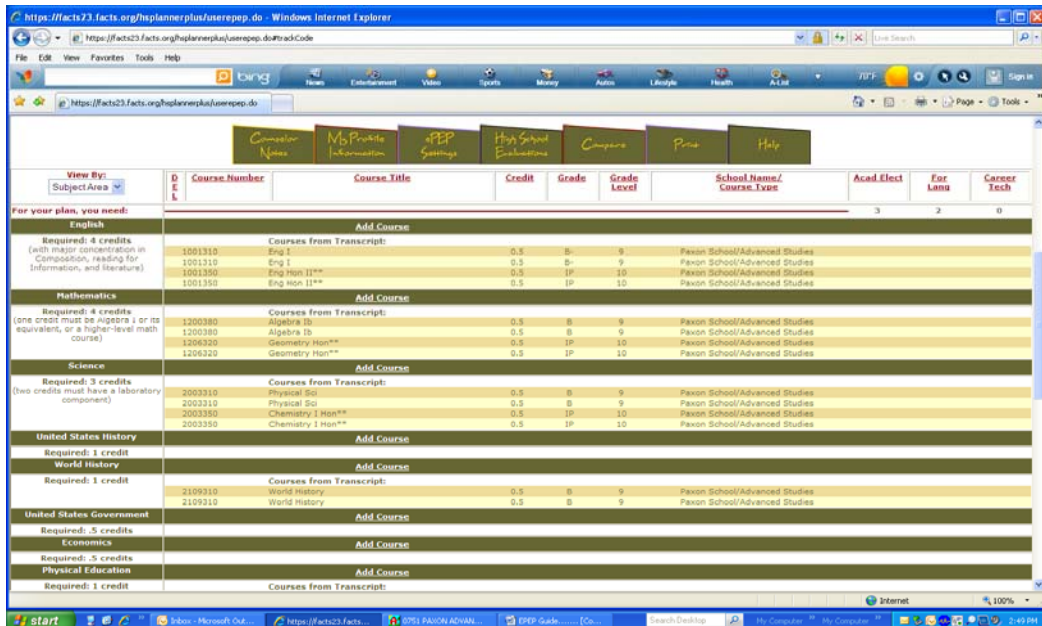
https://facts23.facts.org/hsplannerplus/userepep.do - Windows Internet Explorer

https://facts23.facts.org/hsplannerplus/userepep.do#trackCode

Live Search

File Edit View Favorites Tools Help

bing News Entertainment Video Sports Money Autos Lifestyle Health A-List Sign in

https://facts23.facts.org/hsplannerplus/userepep.do

Page Tools

Counselor Notes | My Profile Information | ePEP Settings | High School Evaluations | Compare | Print | Help

View By: SubjectArea

| DEL | Course Number | Course Title | Credit | Grade | Grade Level | School Name/ Course Type | Acad Elect | For Lang | Career Tech |
|---|---|---|---|---|---|---|---|---|---|
| For your plan, you need: | | | | | | | 3 | 2 | 0 |

English
Add Course
Required: 4 credits (with major concentration in Composition, reading for Information, and literature)
Courses from Transcript:

| 1001310 | Eng I | 0.5 | B- | 9 | Paxon School/Advanced Studies |
|---|---|---|---|---|---|
| 1001310 | Eng I | 0.5 | B- | 9 | Paxon School/Advanced Studies |
| 1001350 | Eng Hon II** | 0.5 | IP | 10 | Paxon School/Advanced Studies |
| 1001350 | Eng Hon II** | 0.5 | IP | 10 | Paxon School/Advanced Studies |

Mathematics
Add Course
Required: 4 credits (one credit must be Algebra I or its equivalent, or a higher-level math course)
Courses from Transcript:

| 1200380 | Algebra Ib | 0.5 | B | 9 | Paxon School/Advanced Studies |
|---|---|---|---|---|---|
| 1200380 | Algebra Ib | 0.5 | B | 9 | Paxon School/Advanced Studies |
| 1206320 | Geometry Hon** | 0.5 | IP | 10 | Paxon School/Advanced Studies |
| 1206320 | Geometry Hon** | 0.5 | IP | 10 | Paxon School/Advanced Studies |

Science
Add Course
Required: 3 credits (two credits must have a laboratory component)
Courses from Transcript:

| 2003310 | Physical Sci | 0.5 | B | 9 | Paxon School/Advanced Studies |
|---|---|---|---|---|---|
| 2003310 | Physical Sci | 0.5 | B | 9 | Paxon School/Advanced Studies |
| 2003350 | Chemistry I Hon** | 0.5 | IP | 10 | Paxon School/Advanced Studies |
| 2003350 | Chemistry I Hon** | 0.5 | IP | 10 | Paxon School/Advanced Studies |

United States History
Add Course
Required: 1 credit

World History
Add Course
Required: 1 credit
Courses from Transcript:

| 2109310 | World History | 0.5 | B | 9 | Paxon School/Advanced Studies |
|---|---|---|---|---|---|
| 2109310 | World History | 0.5 | B | 9 | Paxon School/Advanced Studies |

United States Government
Add Course
Required: .5 credits

Economics
Add Course
Required: .5 credits

Physical Education
Add Course
Required: 1 credit
Courses from Transcript:

Internet 100%

start | Inbox - Microsoft Out... | https://facts23.facts... | 0751 PAXON ADVAN... | EPEP Guide....... [Co... | Search Desktop | My Computer | My Computer | 2:49 PM